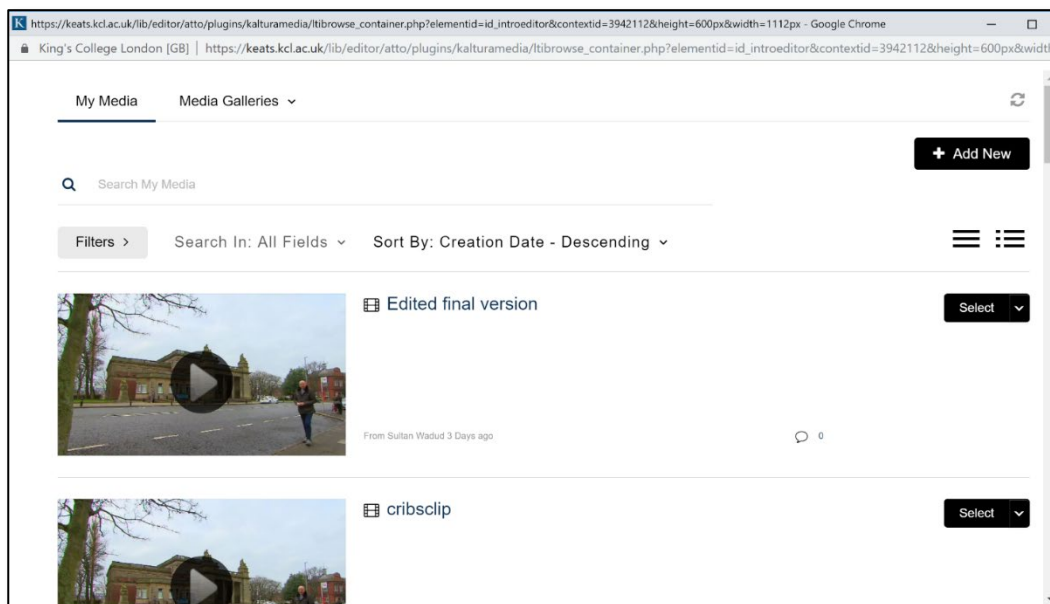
https://keats.kcl.ac.uk/lib/editor/atto/plugins/kalturamedia/ltibrowse_container.php?elementid=id_introeditor&contextid=3942112&height=600px&width=1112px - Google Chrome

King's College London [GB] | https://keats.kcl.ac.uk/lib/editor/atto/plugins/kalturamedia/ltibrowse_container.php?elementid=id_introeditor&contextid=3942112&height=600px&widt

My Media Media Galleries

+ Add New

Search My Media

Filters > Search In: All Fields Sort By: Creation Date - Descending

Edited final version

Select

From Sultan Wadud 3 Days ago 0

cribsclip

Select